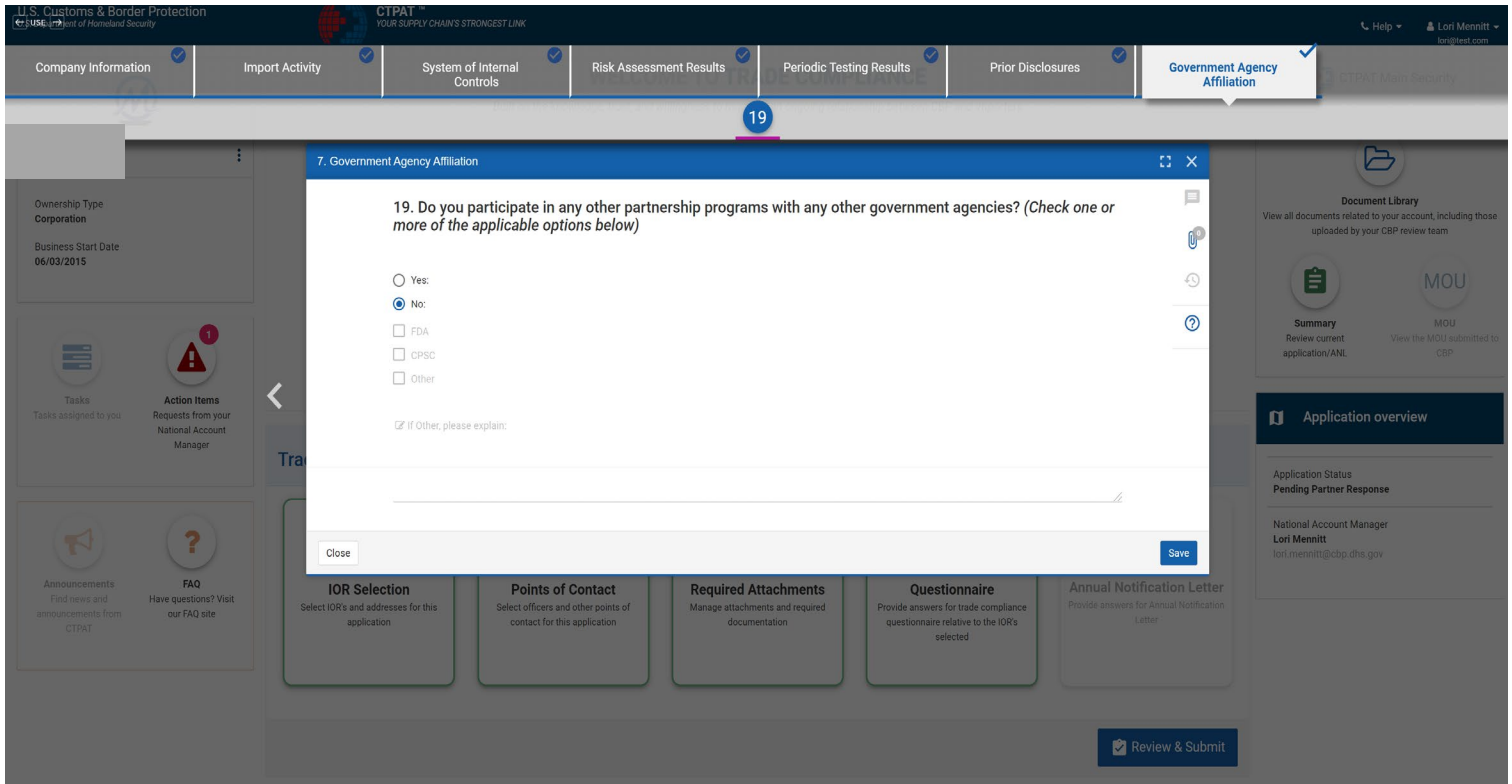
U.S. Customs & Border Protection
U.S. Department of Homeland Security

CTPAT ™
YOUR SUPPLY CHAIN'S STRONGEST LINK

Help ▾ Lori Mennitt ▾
lori@test.com

Company Information | Import Activity | System of Internal Controls | Risk Assessment Results | Periodic Testing Results | Prior Disclosures | Government Agency Affiliation

19

Ownership Type
Corporation

Business Start Date
06/03/2015

1

Tasks
Tasks assigned to you

Action Items
Requests from your National Account Manager

Announcements
Find news and announcements from CTPAT

FAQ
Have questions? Visit our FAQ site

7. Government Agency Affiliation

19. Do you participate in any other partnership programs with any other government agencies? *(Check one or more of the applicable options below)*

Yes:
No:
FDA
CPSC
Other

If Other, please explain:

Close

Save

IOR Selection
Select IOR's and addresses for this application

Points of Contact
Select officers and other points of contact for this application

Required Attachments
Manage attachments and required documentation

Questionnaire
Provide answers for trade compliance questionnaire relative to the IOR's selected

Annual Notification Letter
Provide answers for Annual Notification Letter

Review & Submit

Document Library
View all documents related to your account, including those uploaded by your CBP review team

MOU

Summary
Review current application/ANL

MOU
View the MOU submitted to CBP

Application overview

Application Status
Pending Partner Response

National Account Manager
Lori Mennitt
lori.mennitt@cbp.dhs.gov

0